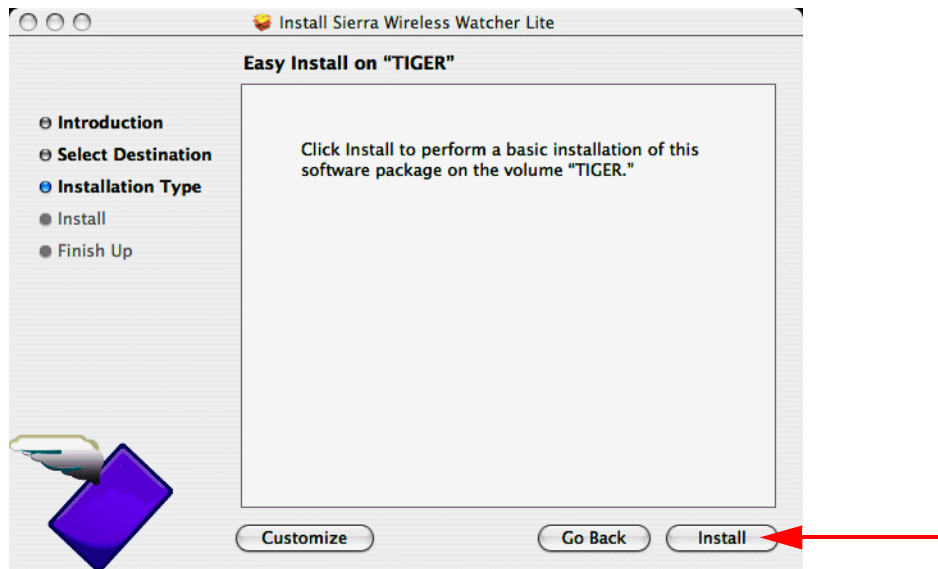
Install Sierra Wireless Watcher Lite

Easy Install on “TIGER”

Introduction
Select Destination
Installation Type
Install
Finish Up

Click Install to perform a basic installation of this software package on the volume “TIGER.”

Customize

Go Back

Install